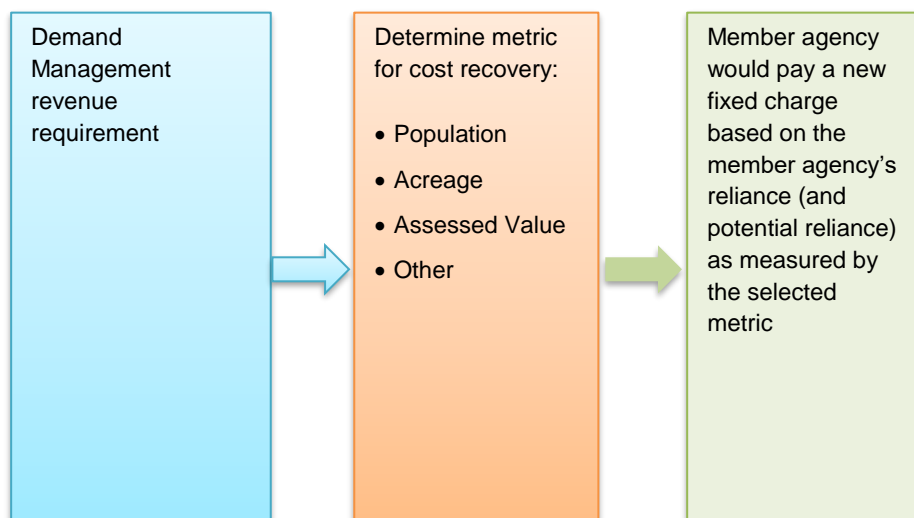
Demand Management revenue requirement

Determine metric for cost recovery:

• Population
• Acreage
• Assessed Value
• Other

Member agency would pay a new fixed charge based on the member agency's reliance (and potential reliance) as measured by the selected metric